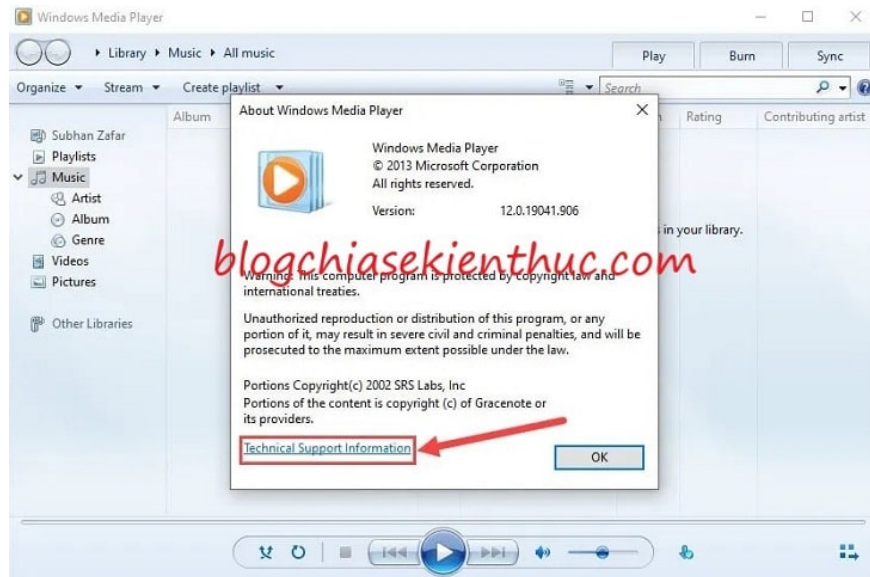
Windows Media Player

▸ Library ▸ Music ▸ All music

Play | Burn | Sync

Organize ▾ Stream ▾ Create playlist ▾

Search

Album | Rating | Contributing artist

Subhan Zafar
Playlists
Music
Artist
Album
Genre
Videos
Pictures

Other Libraries

in your library.

About Windows Media Player

Windows Media Player
© 2013 Microsoft Corporation
All rights reserved.

Version: 12.0.19041.906

blogchiasekienthuc.com

Warning: This computer program is protected by copyright law and international treaties.

Unauthorized reproduction or distribution of this program, or any portion of it, may result in severe civil and criminal penalties, and will be prosecuted to the maximum extent possible under the law.

Portions Copyright(c) 2002 SRS Labs, Inc
Portions of the content is copyright (c) of Gracenote or its providers.

Technical Support Information

OK